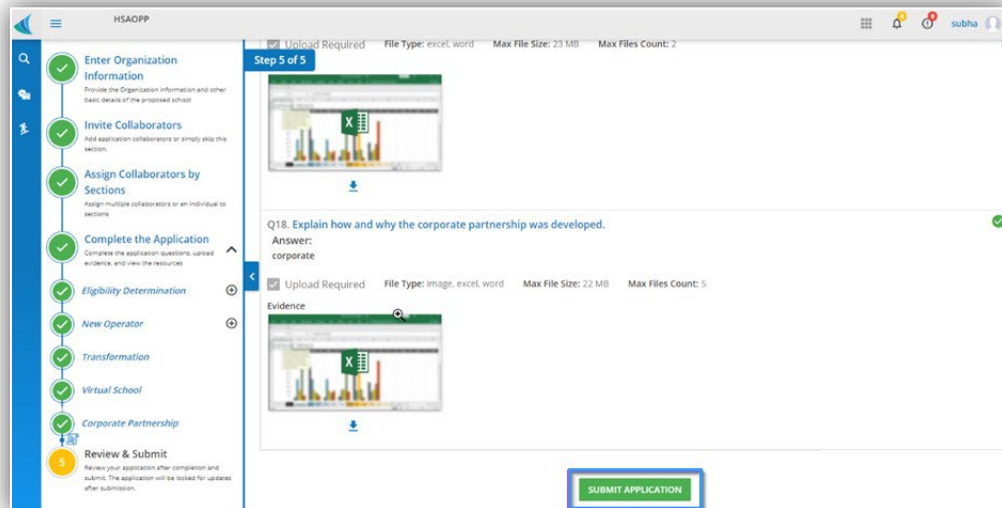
HSAOPP

subha

Enter Organization Information
Provide the Organization information and other basic details of the proposed school

Invite Collaborators
Add application collaborators or simply skip this section.

Assign Collaborators by Sections
Assign multiple collaborators or an individual to sections

Complete the Application
Complete the application questions, upload evidence, and view the resources

Eligibility Determination

New Operator

Transformation

Virtual School

Corporate Partnership

5

Review & Submit
Review your application after completion and submit. The application will be locked for updates after submission.

Upload Required File Type: excel, word Max File Size: 23 MB Max Files Count: 2

Step 5 of 5

Q18. Explain how and why the corporate partnership was developed.

Answer:
corporate

Upload Required File Type: image, excel, word Max File Size: 22 MB Max Files Count: 5

Evidence

SUBMIT APPLICATION